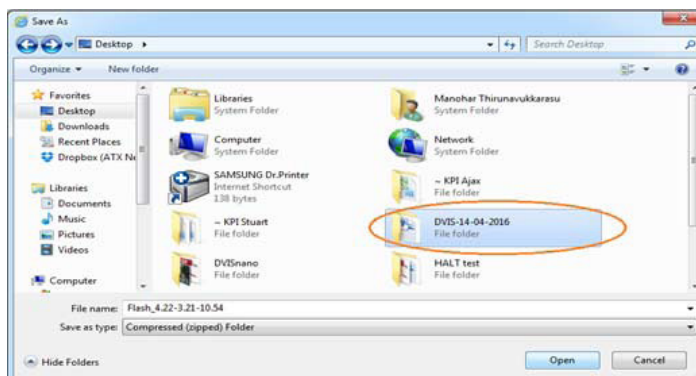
Save As

Desktop ▸

Search Desktop

Organize ▾ New folder

Favorites
Desktop
Downloads
Recent Places
Dropbox (ATX N

Libraries
Documents
Music
Pictures
Videos

Computer

Libraries
System Folder

Manohar Thirunavukkarasu
System Folder

Computer
System Folder

Network
System Folder

SAMSUNG Dr.Printer
Internet Shortcut
138 bytes

~ KPI Ajax
File folder

~ KPI Stuart
File folder

DVIS-14-04-2016
File folder

DVISnano
File folder

HALT test
File folder

File name: Flash_4.22-3.21-10.54

Save as type: Compressed (zipped) Folder

Hide Folders

Open

Cancel